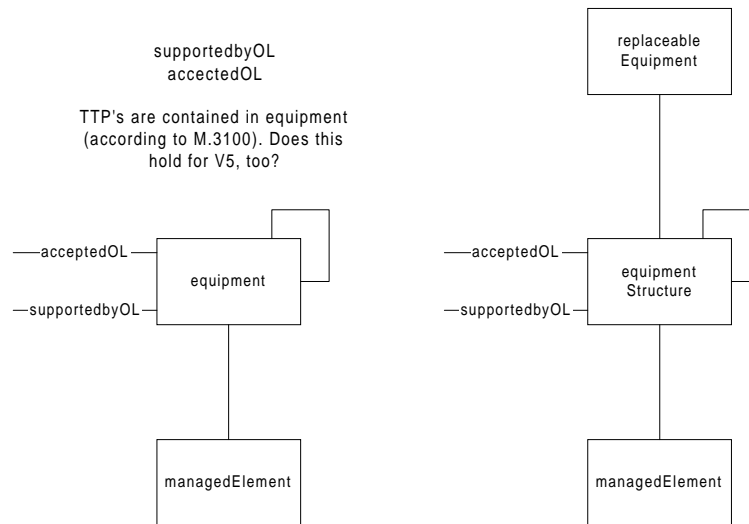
supportedbyOL
accectedOL

TTP's are contained in equipment (according to M.3100). Does this hold for V5, too?

acceptedOL

supportedbyOL

equipment

managedElement

replaceable Equipment

acceptedOL

supportedbyOL

equipment Structure

managedElement